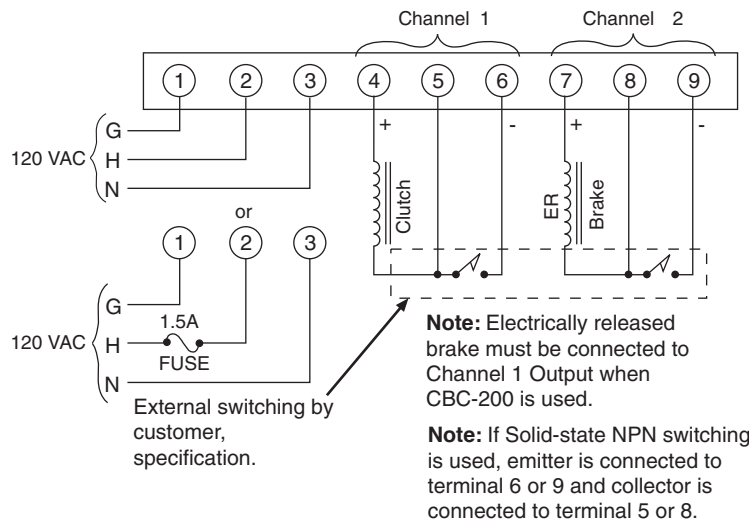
Channel 1

Channel 2

1 2 3 4 5 6 7 8 9

120 VAC

G

H

N

+

-

+

-

Clutch

ER

Brake

or

1 2 3

120 VAC

G

H

N

1.5A

FUSE

External switching by customer, specification.

**Note:** Electrically released brake must be connected to Channel 1 Output when CBC-200 is used.

**Note:** If Solid-state NPN switching is used, emitter is connected to terminal 6 or 9 and collector is connected to terminal 5 or 8.